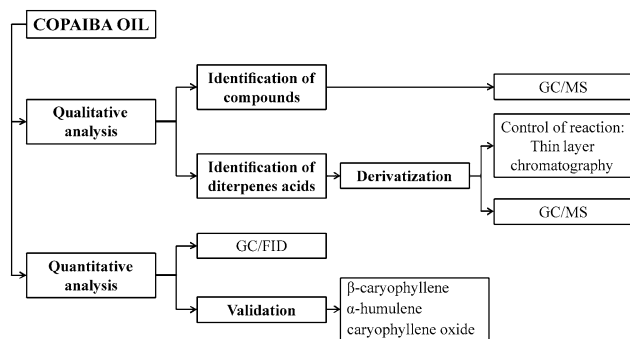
COPAIBA OIL

Qualitative analysis

Identification of compounds

GC/MS

Identification of diterpenes acids

Derivatization

Control of reaction: Thin layer chromatography

GC/MS

Quantitative analysis

GC/FID

Validation

β-caryophyllene
α-humulene
caryophyllene oxide